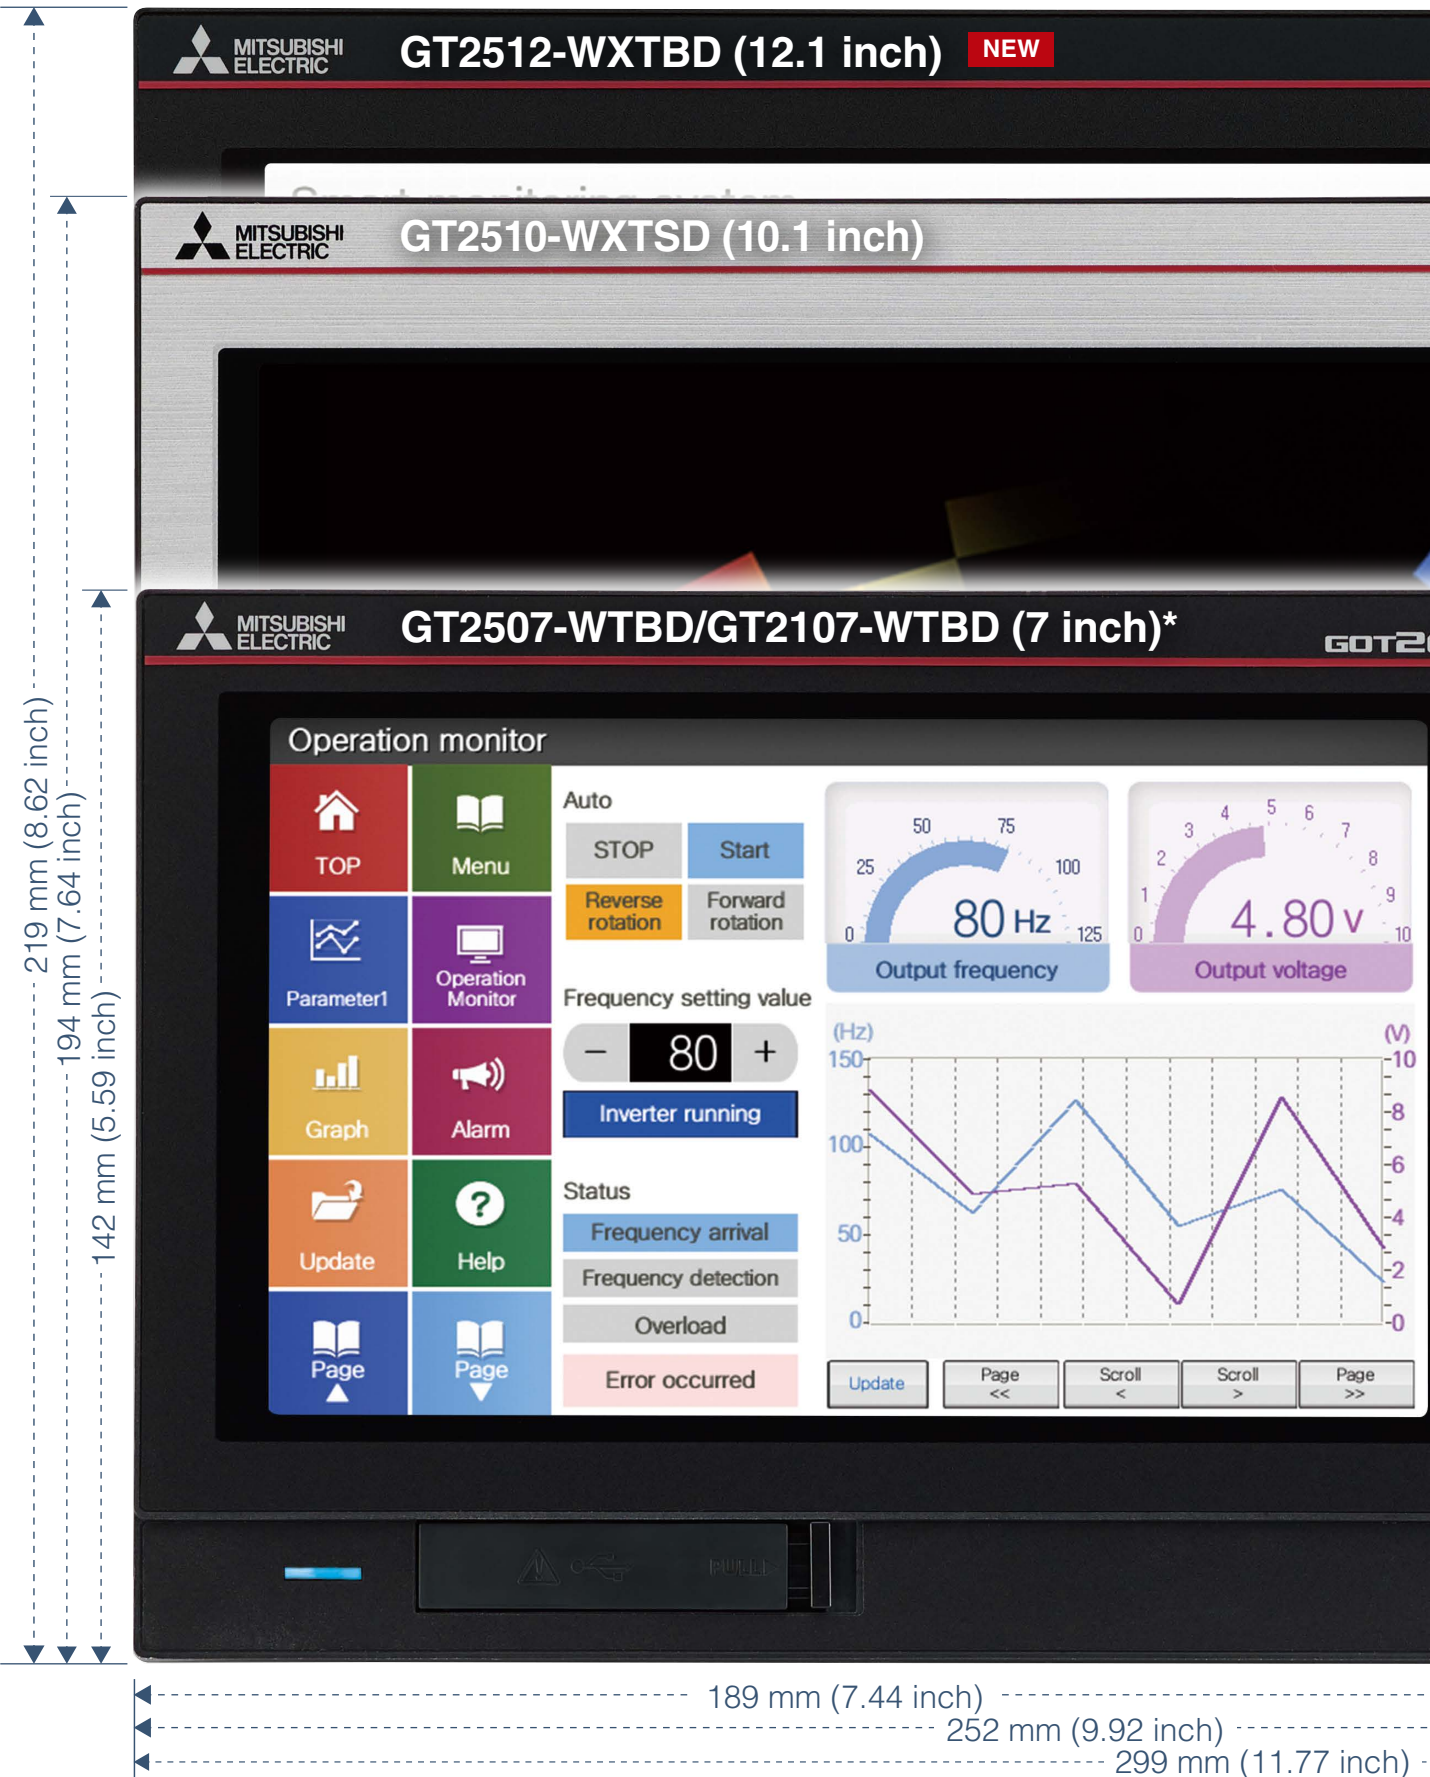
MITSUBISHI ELECTRIC GT2512-WXTBD (12.1 inch) NEW

MITSUBISHI ELECTRIC GT2510-WXTSD (10.1 inch)

MITSUBISHI ELECTRIC GT2507-WTBD/GT2107-WTBD (7 inch)*

GOT2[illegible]

Operation monitor

TOP
Menu
Parameter1
Operation Monitor
Graph
Alarm
Update
Help
Page
Page

Auto
STOP
Start
Reverse rotation
Forward rotation

Frequency setting value
−
80
+
Inverter running

Status
Frequency arrival
Frequency detection
Overload
Error occurred

0 25 50 75 100 125
80 Hz
Output frequency

0 1 2 3 4 5 6 7 8 9 10
4.80 V
Output voltage

(Hz)
150
100
50
0
(V)
10
8
6
4
2
0

Update
Page <<
Scroll <
Scroll >
Page >>

219 mm (8.62 inch)
194 mm (7.64 inch)
142 mm (5.59 inch)

189 mm (7.44 inch)
252 mm (9.92 inch)
299 mm (11.77 inch)